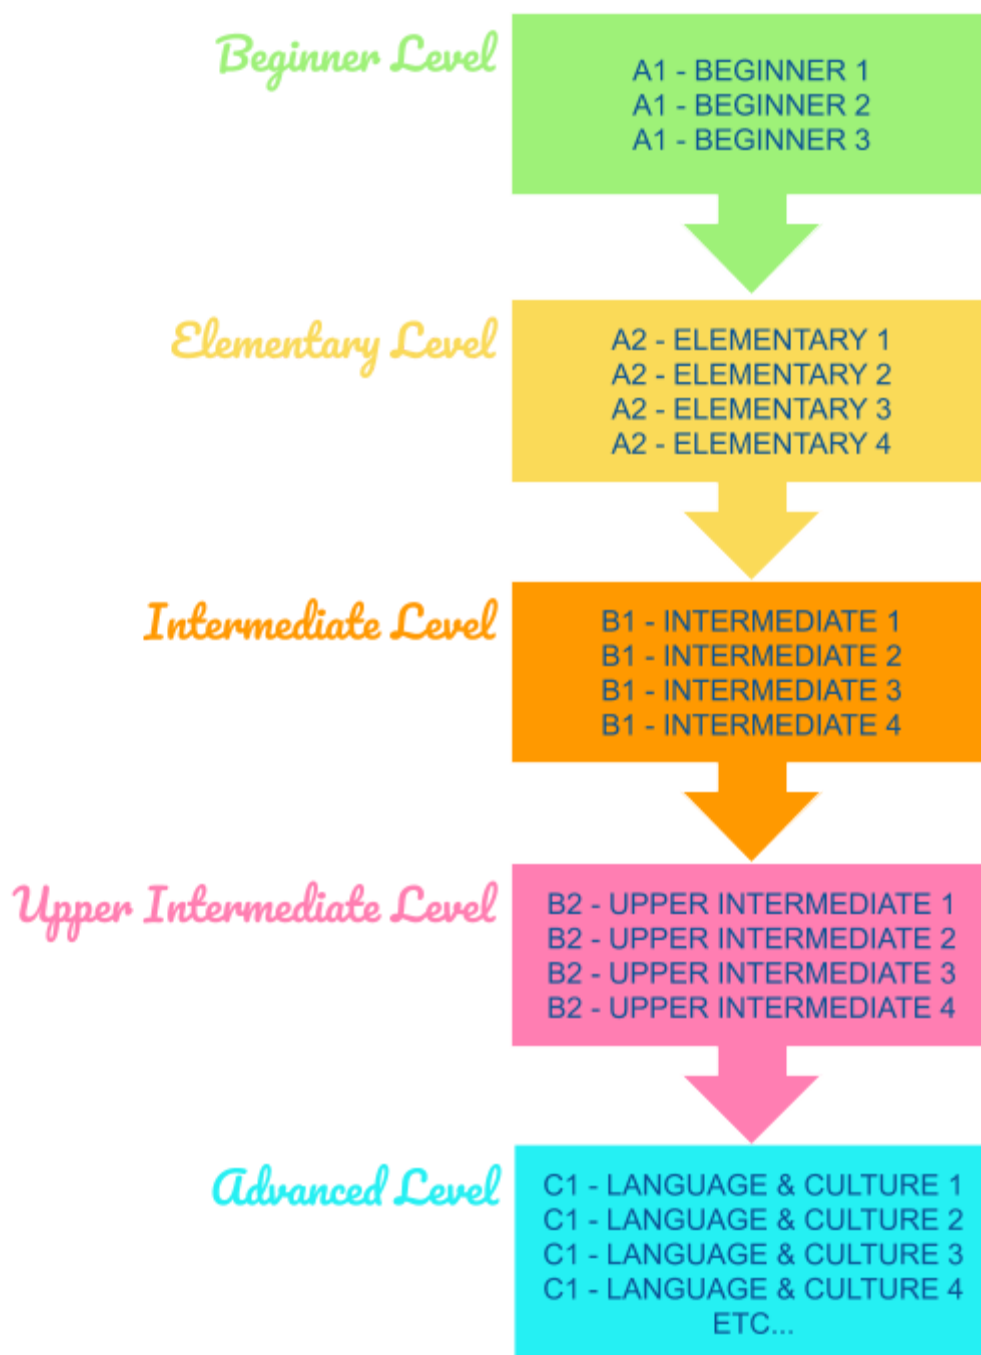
Beginner Level

A1 - BEGINNER 1
A1 - BEGINNER 2
A1 - BEGINNER 3

Elementary Level

A2 - ELEMENTARY 1
A2 - ELEMENTARY 2
A2 - ELEMENTARY 3
A2 - ELEMENTARY 4

Intermediate Level

B1 - INTERMEDIATE 1
B1 - INTERMEDIATE 2
B1 - INTERMEDIATE 3
B1 - INTERMEDIATE 4

Upper Intermediate Level

B2 - UPPER INTERMEDIATE 1
B2 - UPPER INTERMEDIATE 2
B2 - UPPER INTERMEDIATE 3
B2 - UPPER INTERMEDIATE 4

Advanced Level

C1 - LANGUAGE & CULTURE 1
C1 - LANGUAGE & CULTURE 2
C1 - LANGUAGE & CULTURE 3
C1 - LANGUAGE & CULTURE 4
ETC...